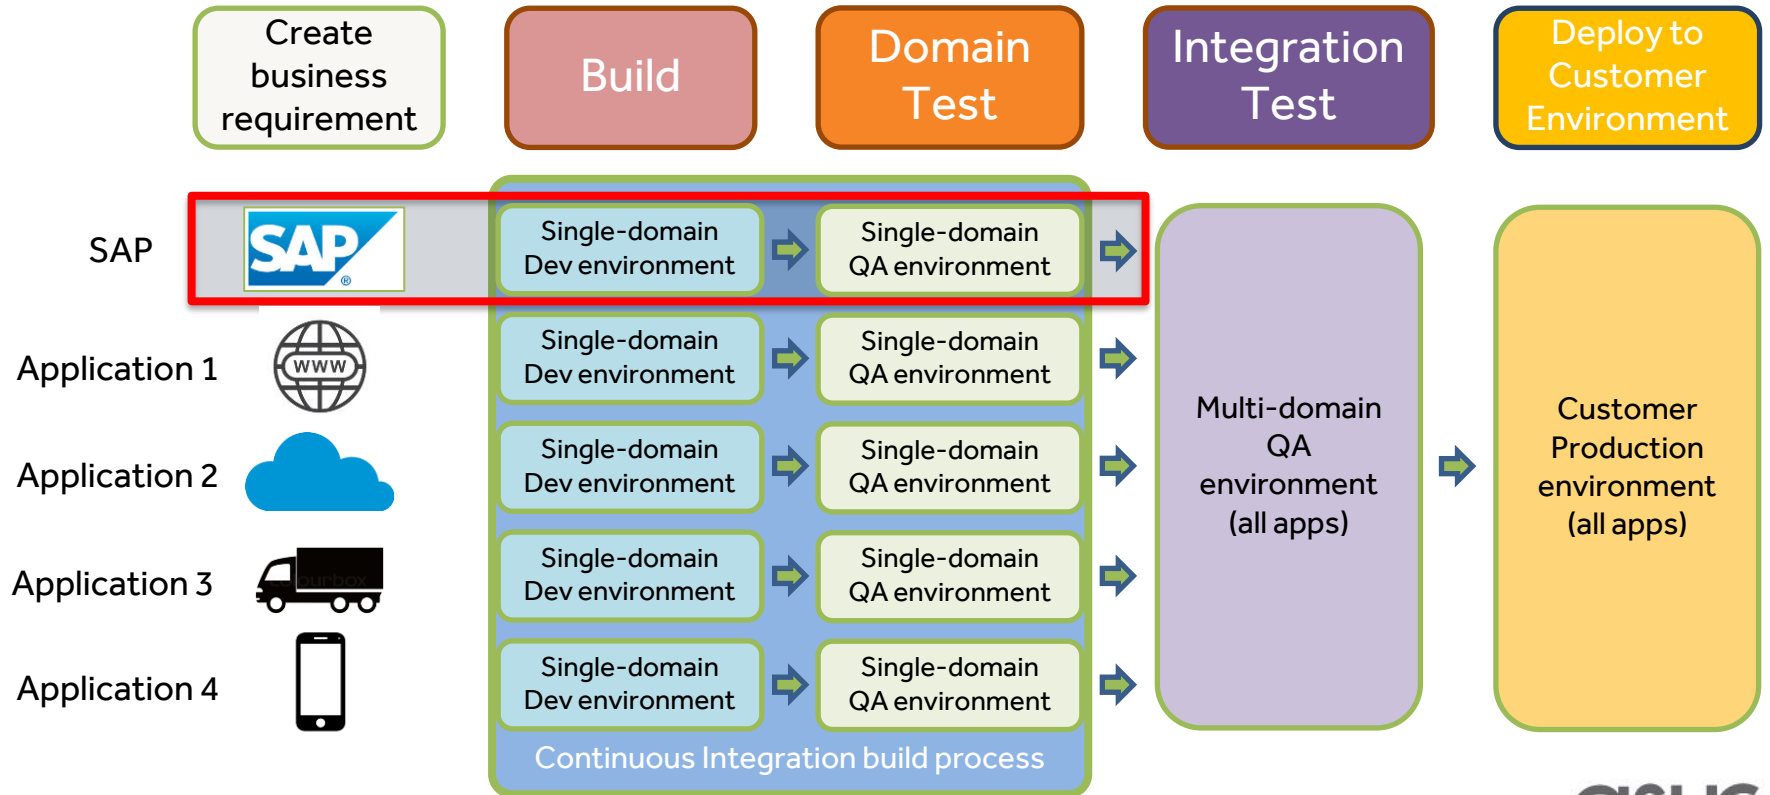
Create business requirement

Build

Domain Test

Integration Test

Deploy to Customer Environment

SAP

SAP

Single-domain Dev environment

Single-domain QA environment

Application 1

www

Single-domain Dev environment

Single-domain QA environment

Application 2

Single-domain Dev environment

Single-domain QA environment

Application 3

Single-domain Dev environment

Single-domain QA environment

Application 4

Single-domain Dev environment

Single-domain QA environment

Continuous Integration build process

Multi-domain QA environment (all apps)

Customer Production environment (all apps)